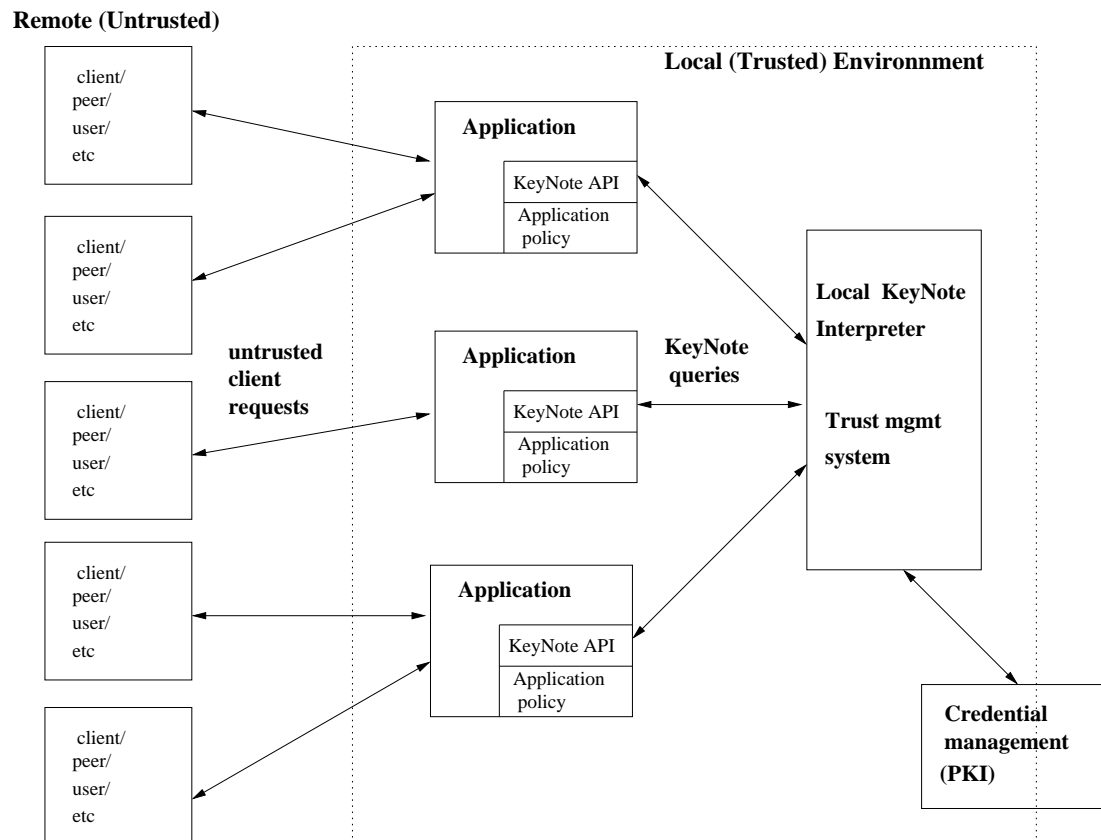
Remote (Untrusted)

Local (Trusted) Environnment

client/
peer/
user/
etc

client/
peer/
user/
etc

client/
peer/
user/
etc

client/
peer/
user/
etc

client/
peer/
user/
etc

untrusted client requests

Application

KeyNote API

Application policy

Application

KeyNote API

Application policy

Application

KeyNote API

Application policy

KeyNote queries

Local KeyNote Interpreter

Trust mgmt system

Credential management (PKI)